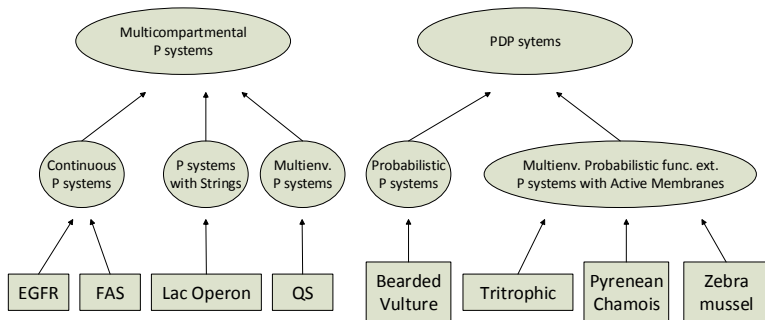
Multicompartmental P systems

PDP sytems

Continuous P systems

P systems with Strings

Multienv. P systems

Probabilistic P systems

Multienv. Probabilistic func. ext. P systems with Active Membranes

EGFR

FAS

Lac Operon

QS

Bearded Vulture

Tritrophic

Pyrenean Chamois

Zebra mussel